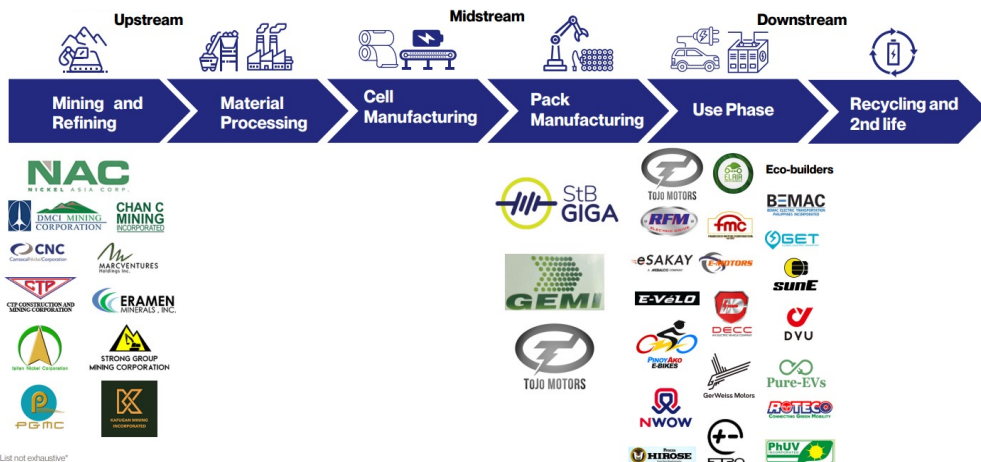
Upstream

Midstream

Downstream

Mining and Refining

Material Processing

Cell Manufacturing

Pack Manufacturing

Use Phase

Recycling and 2nd life

NAC
NICKEL ASIA CORP.

DMCI MINING CORPORATION

CHAN C MINING INCORPORATED

CNC
Carrascal Nickel Corporation

MARCVENTURES Holdings Inc.

CTP CONSTRUCTION AND MINING CORPORATION

ERAMEN MINERALS, INC.

Ipilan Nickel Corporation

STRONG GROUP MINING CORPORATION

PGMC

KAPUGAN MINING INCORPORATED

StB GIGA

GEMI

TOJO MOTORS

TOJO MOTORS

RFM

fmc

eSAKAY

MOTORS

E-VeLO

DECC

PINOY AKO E-BIKES

GerWeiss Motors

NWOW

HIROSE

ETRO

ELRA

Eco-builders

BEMAC

GET

sunE

DVU

Pure-EVs

ROTECO
CONNECTING GREEN MOBILITY

PhUV

List not exhaustive*